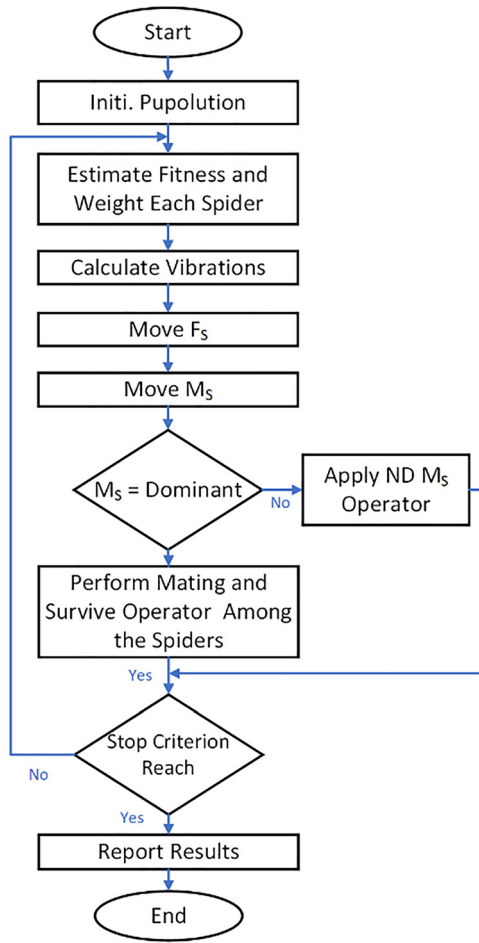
Start

Initi. Pupolution

Estimate Fitness and Weight Each Spider

Calculate Vibrations

Move $F_S$

Move $M_S$

$M_S$ = Dominant

No

Apply ND $M_S$ Operator

Perform Mating and Survive Operator Among the Spiders

Yes

Stop Criterion Reach

No

Yes

Report Results

End